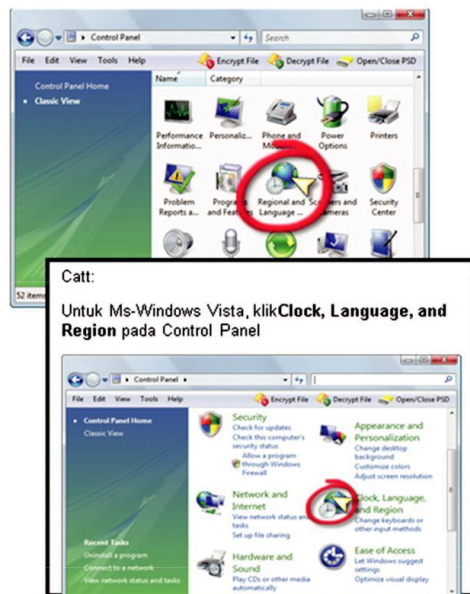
Control Panel
Search
File Edit View Tools Help
Encrypt File
Decrypt File
Open/Close PSD
Control Panel Home
Classic View
Name
Category
Performance Informatio...
Personaliz...
Phone and Modem...
Power Options
Printers
Problem Reports a...
Programs and Features
Regional and Language ...
Scanners and Cameras
Security Center
52 items

Catt:

Untuk Ms-Windows Vista, klik**Clock, Language, and Region** pada Control Panel

Control Panel
File Edit View Tools Help
Encrypt File
Decrypt File
Open/Close PSD
Control Panel Home
Classic View
Security
Check for updates
Check this computer's security status
Allow a program through Windows Firewall
Appearance and Personalization
Change desktop background
Customize colors
Adjust screen resolution
Network and Internet
View network status and tasks
Set up file sharing
Clock, Language, and Region
Change keyboards or other input methods
Recent Tasks
Uninstall a program
Connect to a network
View network status and tasks
Hardware and Sound
Play CDs or other media automatically
Ease of Access
Let Windows suggest settings
Optimize visual display